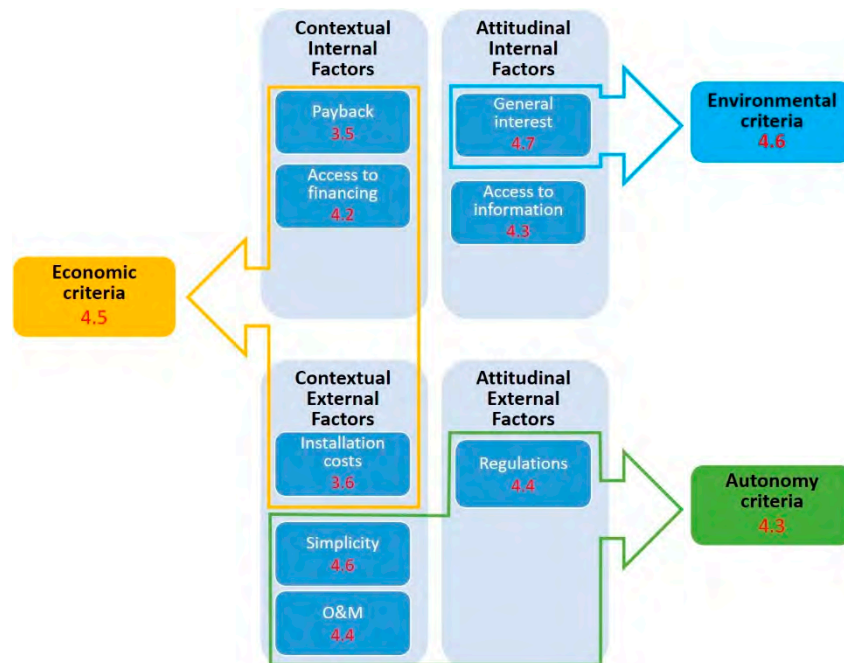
Contextual Internal Factors

Payback
3.5

Access to financing
4.2

Attitudinal Internal Factors

General interest
4.7

Access to information
4.3

Environmental criteria
4.6

Economic criteria
4.5

Contextual External Factors

Installation costs
3.6

Simplicity
4.6

O&M
4.4

Attitudinal External Factors

Regulations
4.4

Autonomy criteria
4.3